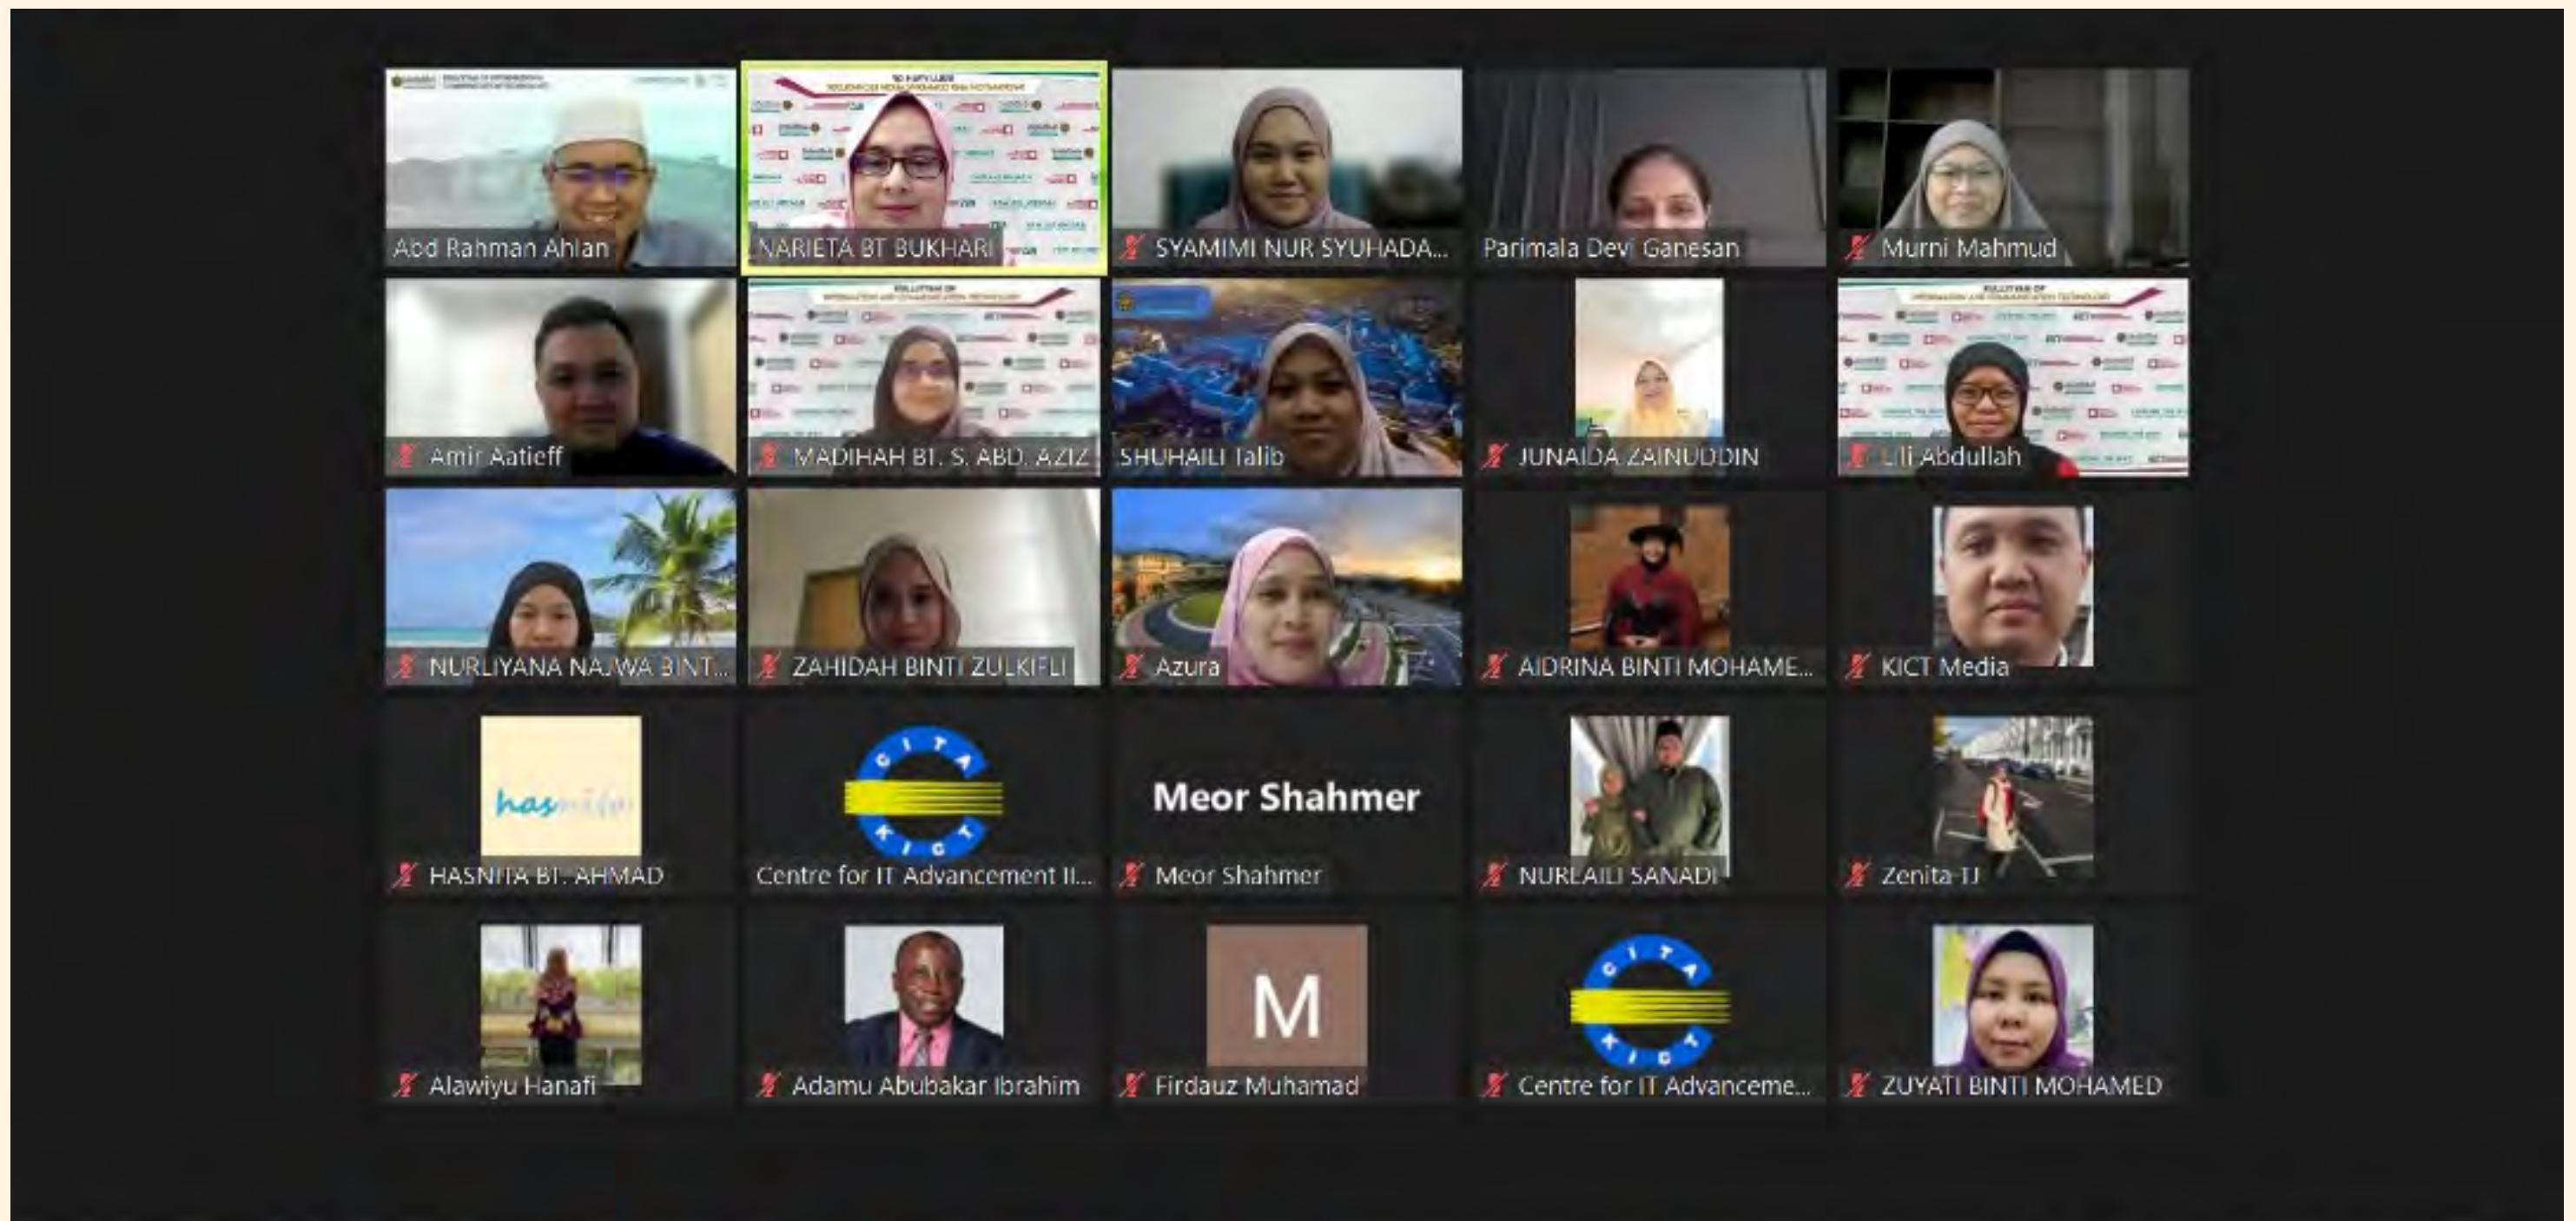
Abd Rahman Ahlan
NARIETA BT BUKHARI
SYAMIMI NUR SYUHADA...
Parimala Devi Ganesan
Murni Mahmud
Amir Aatieff
MADIHAH BT. S. ABD. AZIZ
SHUHAILI Talib
JUNAIDA ZAINUDDIN
Lili Abdullah
NURLIYANA NAJWA BINT...
ZAHIDAH BINTI ZULKIFLI
Azura
AIDRINA BINTI MOHAME...
KICT Media
hasnita
HASNITA BT. AHMAD
CITA KICT
Centre for IT Advancement II...
Meor Shahmer
Meor Shahmer
NURLAILI SANADI
Zenita IJ
Alawiyu Hanafi
Adamu Abubakar Ibrahim
M
Firdauz Muhamad
CITA KICT
Centre for IT Advanceme...
ZUYATI BINTI MOHAMED